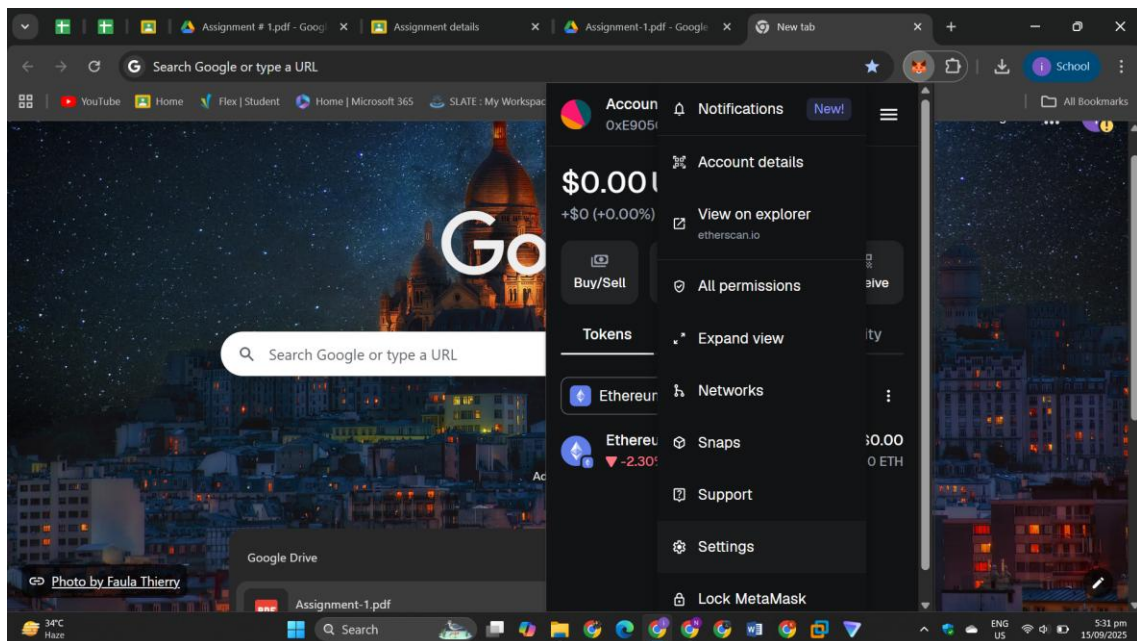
Assignment # 1.pdf - Googl
Assignment details
Assignment-1.pdf - Google
New tab

Search Google or type a URL

School

YouTube
Home
Flex | Student
Home | Microsoft 365
SLATE : My Workspac

All Bookmarks

Accoun
0xE905(

Notifications New!

Account details

View on explorer
etherscan.io

All permissions

Expand view

Networks

Snaps

Support

Settings

Lock MetaMask

$0.00 l
+$0 (+0.00%)

Buy/Sell
eive

Tokens
ity

Ethereur

Ethereu
▼ -2.30
$0.00
0 ETH

Go

Search Google or type a URL

Ac

Google Drive

Assignment-1.pdf

Photo by Faula Thierry

34°C
Haze

Search

ENG
US

5:31 pm
15/09/2025